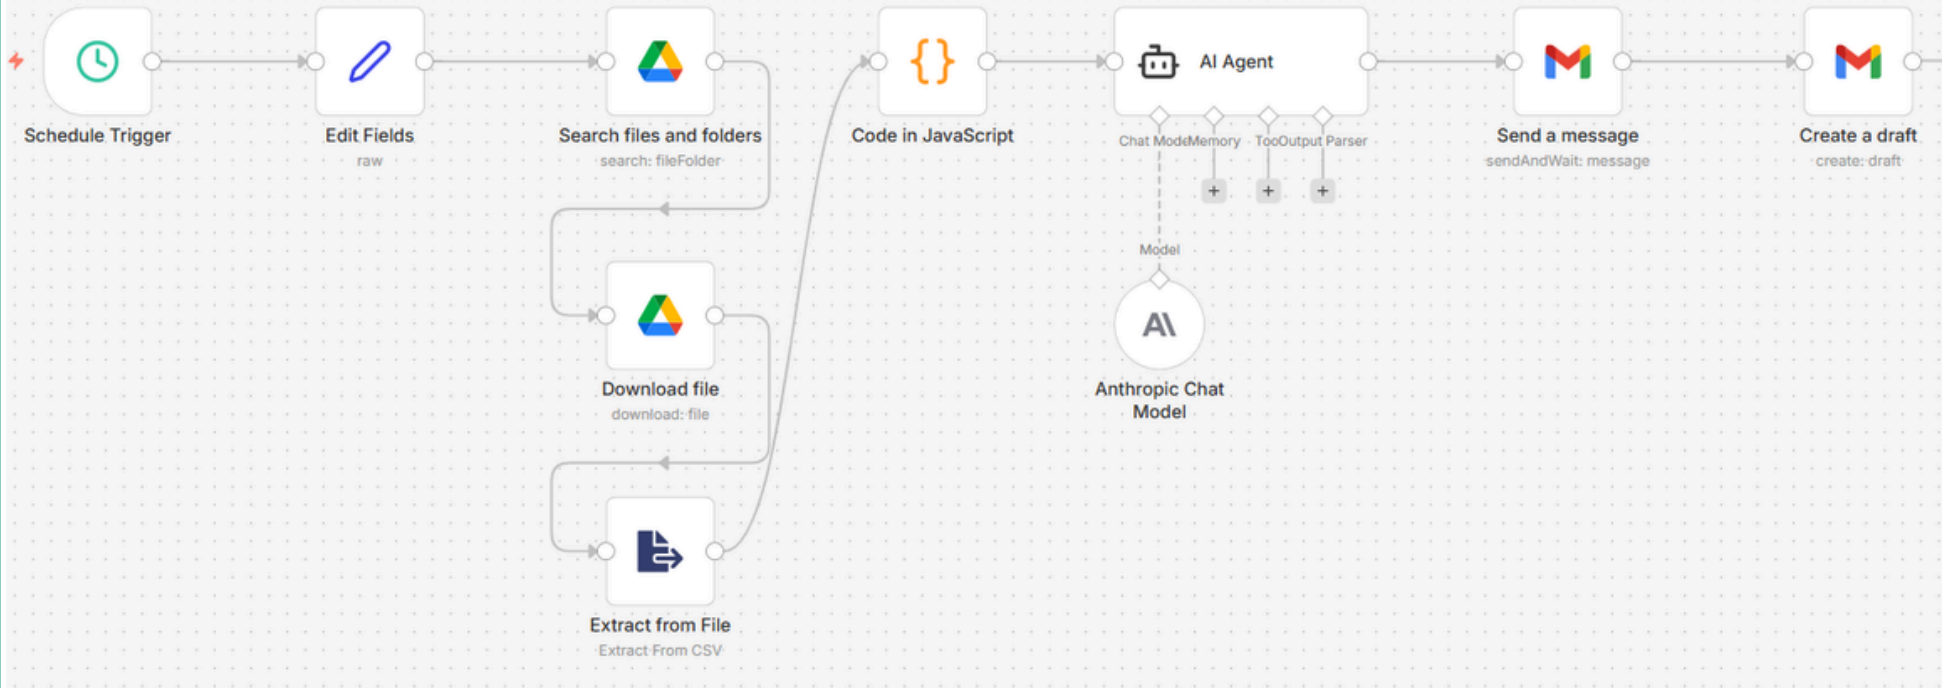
Schedule Trigger

Edit Fields
raw

Search files and folders
search: fileFolder

Download file
download: file

Extract from File
Extract From CSV

Code in JavaScript

AI Agent
Chat ModelMemory ToolOutput Parser

+ + +

Model

AI

Anthropic Chat Model

Send a message
sendAndWait: message

Create a draft
create: draft